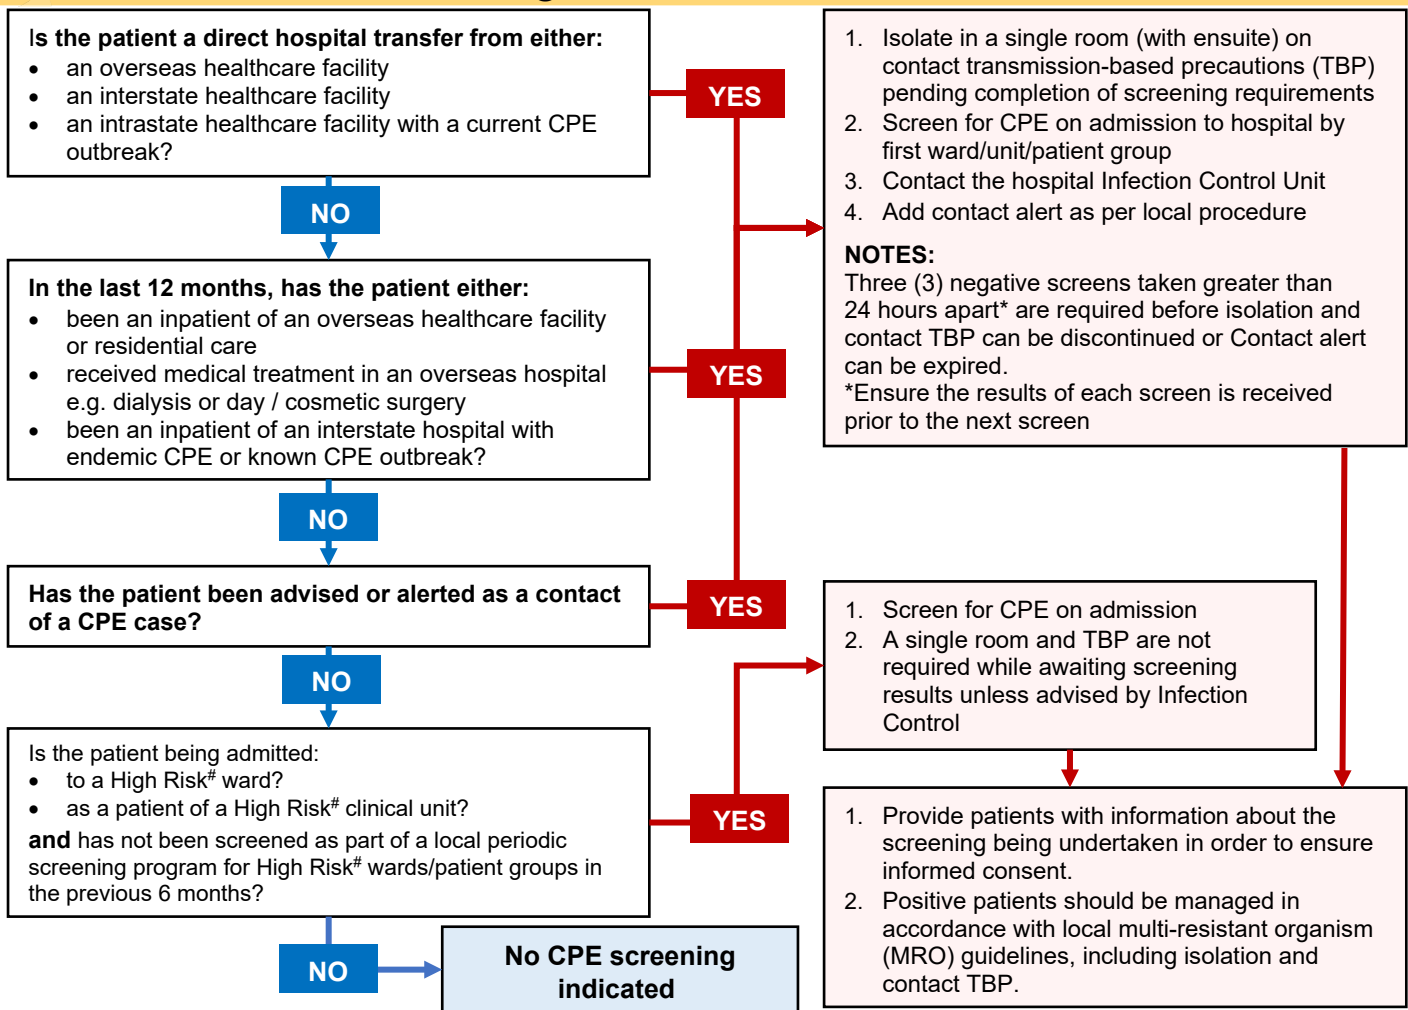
Is the patient a direct hospital transfer from either:
- an overseas healthcare facility
- an interstate healthcare facility
- an intrastate healthcare facility with a current CPE outbreak?

YES

1. Isolate in a single room (with ensuite) on contact transmission-based precautions (TBP) pending completion of screening requirements
2. Screen for CPE on admission to hospital by first ward/unit/patient group
3. Contact the hospital Infection Control Unit
4. Add contact alert as per local procedure

NOTES:
Three (3) negative screens taken greater than 24 hours apart* are required before isolation and contact TBP can be discontinued or Contact alert can be expired.
*Ensure the results of each screen is received prior to the next screen

NO

In the last 12 months, has the patient either:
- been an inpatient of an overseas healthcare facility or residential care
- received medical treatment in an overseas hospital e.g. dialysis or day / cosmetic surgery
- been an inpatient of an interstate hospital with endemic CPE or known CPE outbreak?

YES

NO

Has the patient been advised or alerted as a contact of a CPE case?

YES

1. Screen for CPE on admission
2. A single room and TBP are not required while awaiting screening results unless advised by Infection Control

NO

Is the patient being admitted:
- to a High Risk$^{\#}$ ward?
- as a patient of a High Risk$^{\#}$ clinical unit?
and has not been screened as part of a local periodic screening program for High Risk$^{\#}$ wards/patient groups in the previous 6 months?

YES

1. Provide patients with information about the screening being undertaken in order to ensure informed consent.
2. Positive patients should be managed in accordance with local multi-resistant organism (MRO) guidelines, including isolation and contact TBP.

NO

No CPE screening indicated